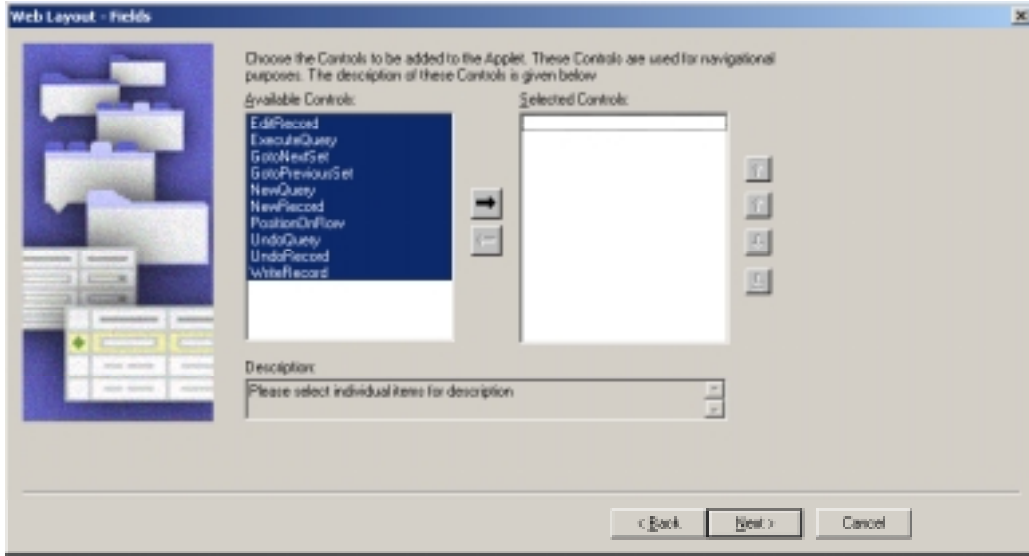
Web Layout - Fields

Choose the Controls to be added to the Applet. These Controls are used for navigational purposes. The desciption of these Controls is given below

Available Controls:

EditRecord
ExecuteQuery
GotoNextSet
GotoPreviousSet
NewQuery
NewRecord
PositionOnRow
UndoQuery
UndoRecord
WriteRecord

Selected Controls:

Description:

Please select individual items for description

< Back

Next >

Cancel